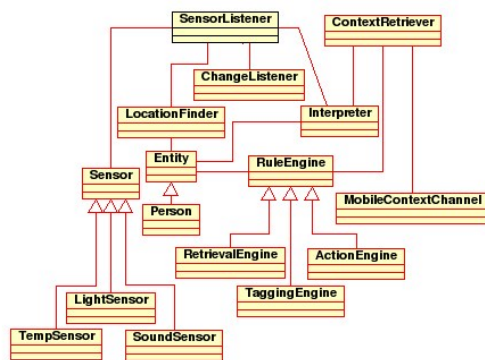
SensorListener
ContextRetriever
ChangeListener
LocationFinder
Interpreter
Entity
RuleEngine
Sensor
MobileContextChannel
Person
RetrievalEngine
ActionEngine
TaggingEngine
LightSensor
TempSensor
SoundSensor